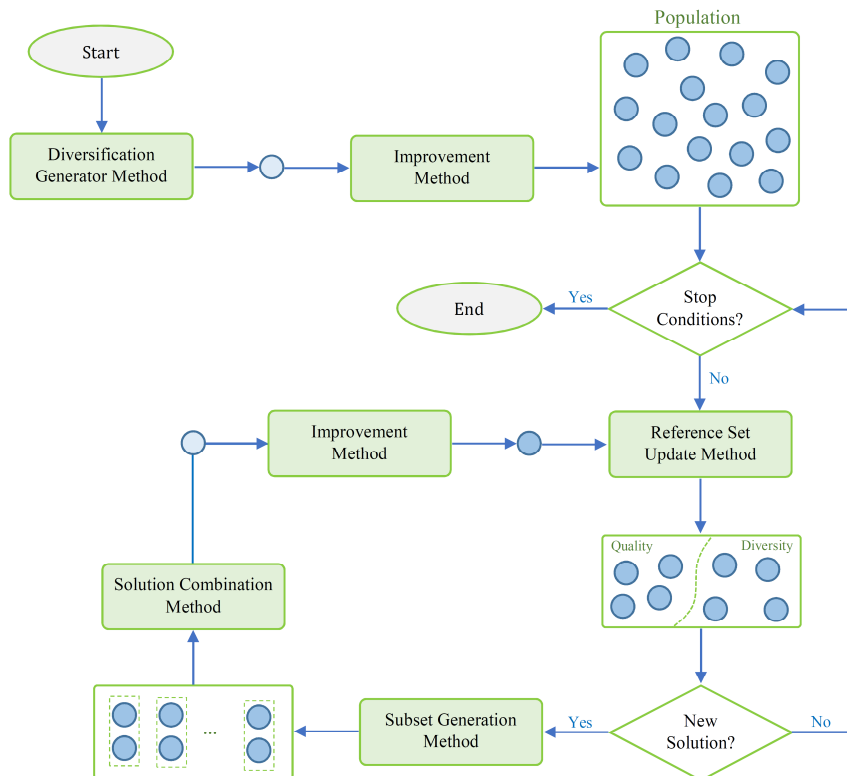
Start

Diversification Generator Method

Improvement Method

Population

End

Yes

Stop Conditions?

No

Improvement Method

Reference Set Update Method

Quality

Diversity

Solution Combination Method

...

Subset Generation Method

Yes

New Solution?

No